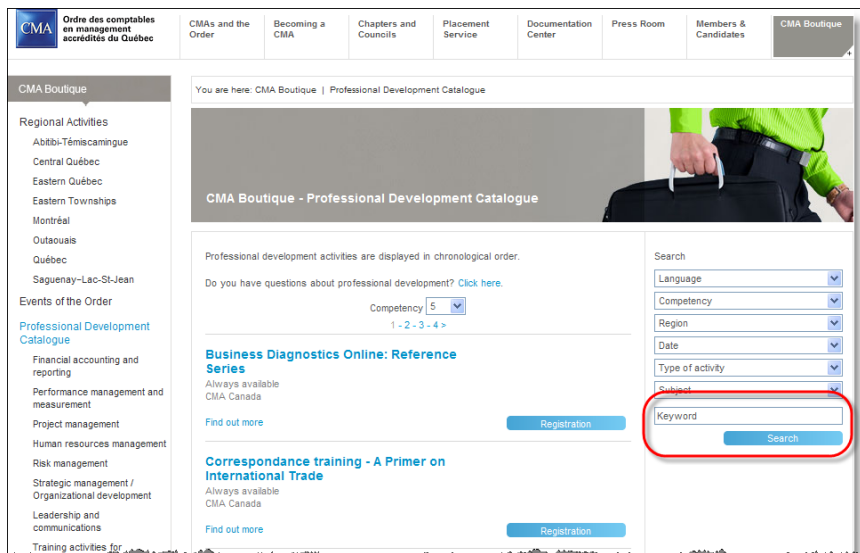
CMA Ordre des comptables en management accrédités du Québec

CMAs and the Order | Becoming a CMA | Chapters and Councils | Placement Service | Documentation Center | Press Room | Members & Candidates | CMA Boutique

CMA Boutique

Regional Activities
Abitibi-Témiscamingue
Central Québec
Eastern Québec
Eastern Townships
Montréal
Outaouais
Québec
Saguenay–Lac-St-Jean
Events of the Order
Professional Development Catalogue
Financial accounting and reporting
Performance management and measurement
Project management
Human resources management
Risk management
Strategic management / Organizational development
Leadership and communications
Training activities for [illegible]

You are here: CMA Boutique | Professional Development Catalogue

CMA Boutique - Professional Development Catalogue

Professional development activities are displayed in chronological order.

Do you have questions about professional development? Click here.

Competency 5

1 - 2 - 3 - 4 >

Business Diagnostics Online: Reference Series
Always available
CMA Canada
Find out more
Registration

Correspondance training - A Primer on International Trade
Always available
CMA Canada
Find out more
Registration

Search
Language
Competency
Region
Date
Type of activity
Subject
Keyword
Search